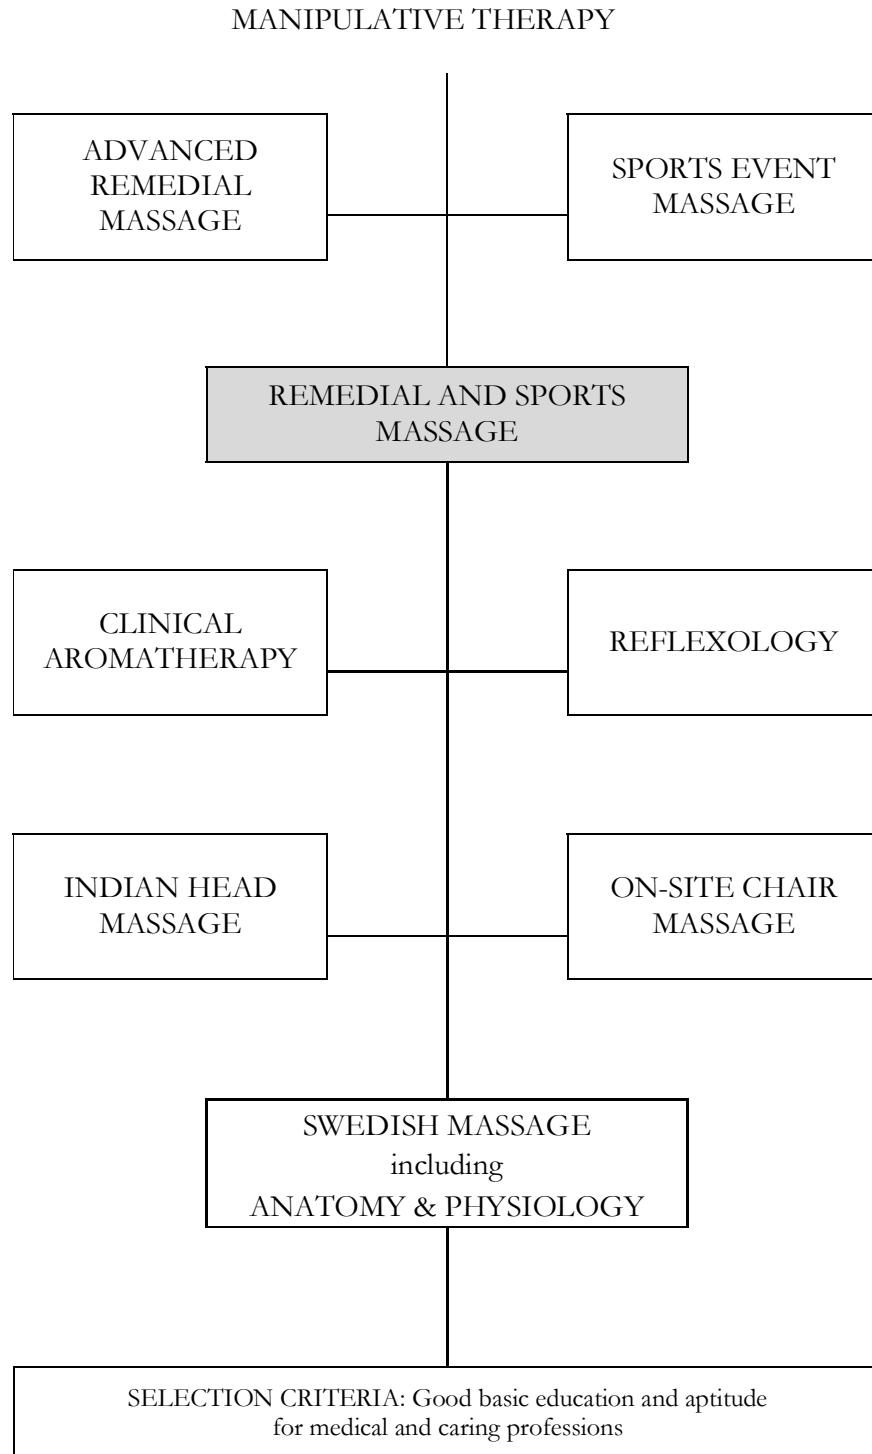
MANIPULATIVE THERAPY

ADVANCED REMEDIAL MASSAGE

SPORTS EVENT MASSAGE

REMEDIAL AND SPORTS MASSAGE

CLINICAL AROMATHERAPY

REFLEXOLOGY

INDIAN HEAD MASSAGE

ON-SITE CHAIR MASSAGE

SWEDISH MASSAGE
including
ANATOMY & PHYSIOLOGY

SELECTION CRITERIA: Good basic education and aptitude for medical and caring professions